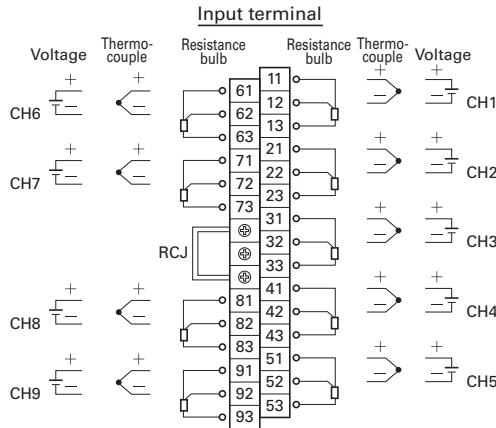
Input terminal

Voltage Thermocouple Resistance bulb

Resistance bulb Thermocouple Voltage

CH6 + − + −
61
62
63

CH7 + − + −
71
72
73

RCJ

CH8 + − + −
81
82
83

CH9 + − + −
91
92
93

11
12
13
+ − + − CH1

21
22
23
+ − + − CH2

31
32
33
+ − + − CH3

41
42
43
+ − + − CH4

51
52
53
+ − + − CH5